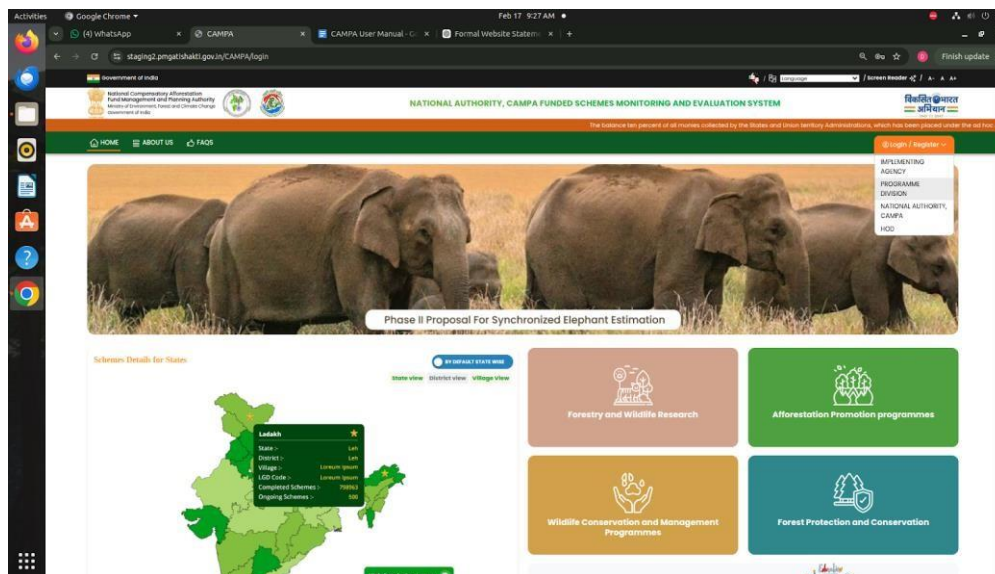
Activities Google Chrome ▾ Feb 17 9:27 AM ●

(4) WhatsApp × CAMPA × CAMPA User Manual - G × Formal Website Stateme × +

staging2.pmgatishakti.gov.in/CAMPA/login

Finish update

Government of India

Language / Screen Reader / A- A A+

National Compensatory Afforestation Fund Management and Planning Authority
Ministry of Environment, Forest and Climate Change
Government of India

NATIONAL AUTHORITY, CAMPA FUNDED SCHEMES MONITORING AND EVALUATION SYSTEM

विकसित भारत अभियान

The balance ten percent of all monies collected by the States and Union territory Administrations, which has been placed under the ad hoc

HOME ABOUT US FAQS

Login / Register

IMPLEMENTING AGENCY
PROGRAMME DIVISION
NATIONAL AUTHORITY, CAMPA
HOD

Phase II Proposal For Synchronized Elephant Estimation

Schemes Details for States

BY DEFAULT STATE WISE

State view District view Village View

Ladakh
State :- Leh
District :- Leh
Village :- Loreum ipsum
LGD Code :- Loreum ipsum
Completed Schemes :- 758963
Ongoing Schemes :- 500

Forestry and Wildlife Research

Afforestation Promotion programmes

Wildlife Conservation and Management Programmes

Forest Protection and Conservation